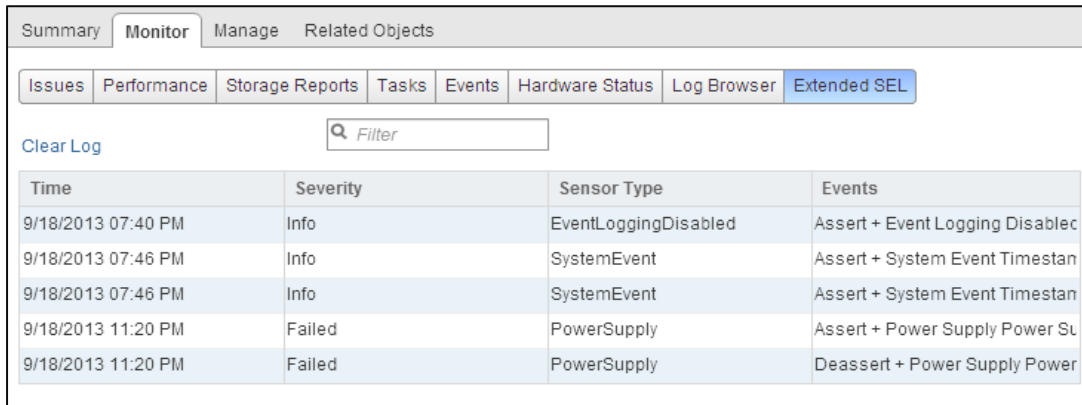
Summary Monitor Manage Related Objects

Issues Performance Storage Reports Tasks Events Hardware Status Log Browser Extended SEL

Clear Log

Filter

| Time | Severity | Sensor Type | Events |
|---|---|---|---|
| 9/18/2013 07:40 PM | Info | EventLoggingDisabled | Assert + Event Logging Disablec |
| 9/18/2013 07:46 PM | Info | SystemEvent | Assert + System Event Timestan |
| 9/18/2013 07:46 PM | Info | SystemEvent | Assert + System Event Timestan |
| 9/18/2013 11:20 PM | Failed | PowerSupply | Assert + Power Supply Power Su |
| 9/18/2013 11:20 PM | Failed | PowerSupply | Deassert + Power Supply Power |